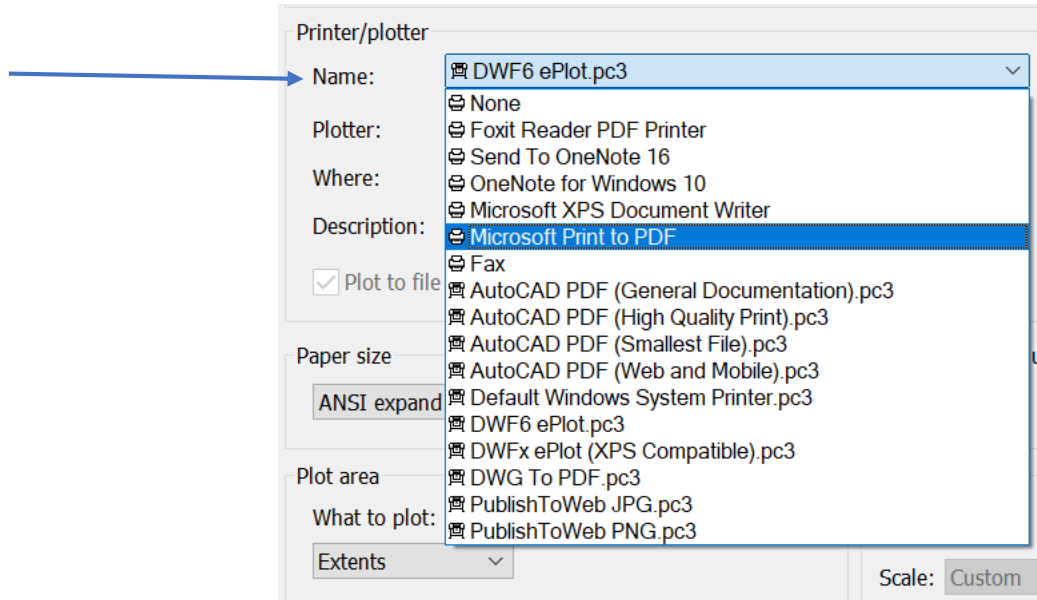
Printer/plotter

Name: DWF6 ePlot.pc3

Plotter:

Where:

Description:

Plot to file

None
Foxit Reader PDF Printer
Send To OneNote 16
OneNote for Windows 10
Microsoft XPS Document Writer
Microsoft Print to PDF
Fax
AutoCAD PDF (General Documentation).pc3
AutoCAD PDF (High Quality Print).pc3
AutoCAD PDF (Smallest File).pc3
AutoCAD PDF (Web and Mobile).pc3
Default Windows System Printer.pc3
DWF6 ePlot.pc3
DWFx ePlot (XPS Compatible).pc3
DWG To PDF.pc3
PublishToWeb JPG.pc3
PublishToWeb PNG.pc3

Paper size

ANSI expand

Plot area

What to plot:

Extents

Scale: Custom